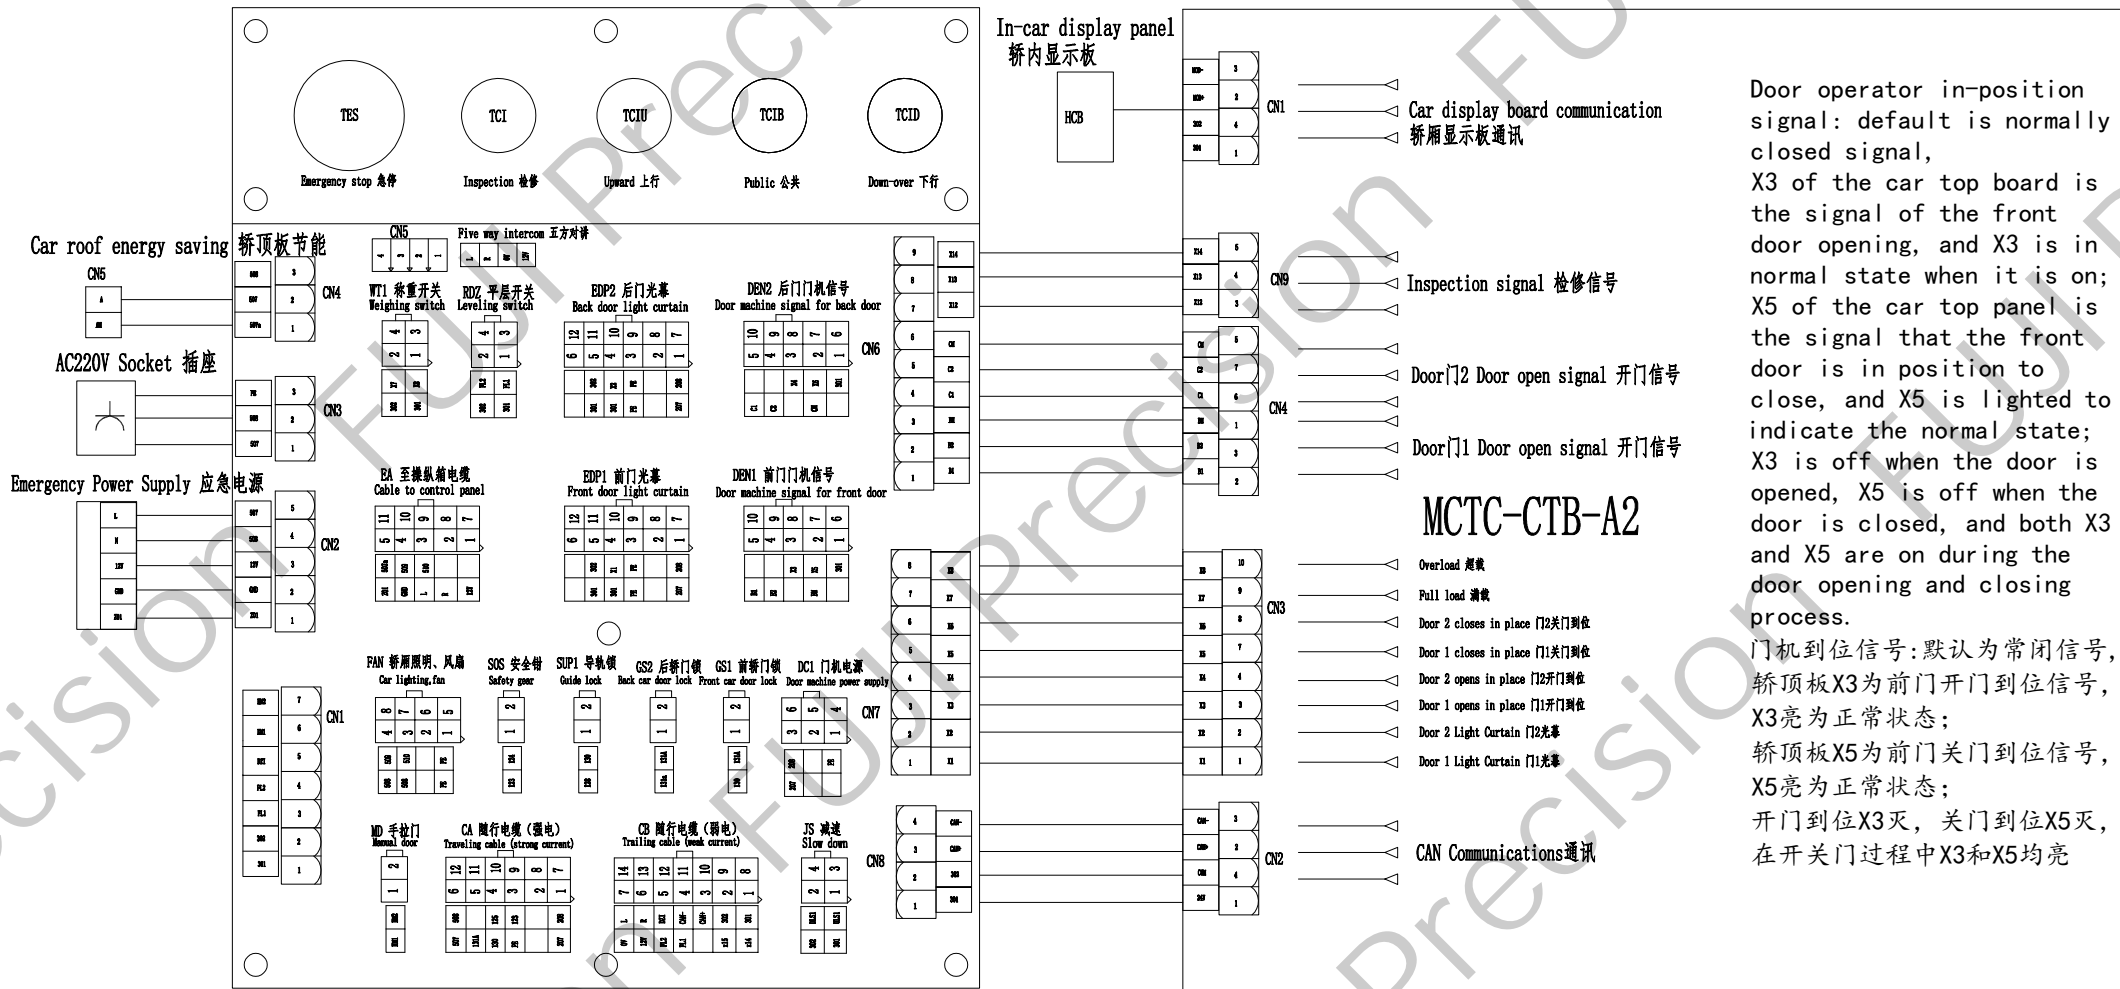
In-car display panel
轿内显示板

TES
Emergency stop 急停
TCI
Inspection 检修
TCIU
Upward 上行
TCIB
Public 公共
TCID
Down-over 下行

HCB

CN1
Car display board communication
轿厢显示板通讯

Car roof energy saving 轿顶板节能
CN5
CN4
AC220V Socket 插座
CN3
Emergency Power Supply 应急电源
CN2
CN1

CN5
Five way intercom 五方对讲
WT1 称重开关
Weighing switch
RDZ 平层开关
Leveling switch
EDP2 后门光幕
Back door light curtain
DEN2 后门门机信号
Door machine signal for back door
CN6
EA 至操纵箱电缆
Cable to control panel
EDP1 前门光幕
Front door light curtain
DEN1 前门门机信号
Door machine signal for front door
FAN 轿厢照明、风扇
Car lighting,fan
SOS 安全钳
Safety gear
SUP1 导轨锁
Guide lock
GS2 后轿门锁
Back car door lock
GS1 前轿门锁
Front car door lock
DC1 门机电源
Door machine power supply
CN7
MD 手拉门
Manual door
CA 随行电缆（强电）
Traveling cable (strong current)
CB 随行电缆（弱电）
Trailing cable (weak current)
JS 减速
Slow down
CN8

CN9
Inspection signal 检修信号
CN4
Door门2 Door open signal 开门信号
Door门1 Door open signal 开门信号
MCTC-CTB-A2
CN3
Overload 超载
Full load 满载
Door 2 closes in place 门2关门到位
Door 1 closes in place 门1关门到位
Door 2 opens in place 门2开门到位
Door 1 opens in place 门1开门到位
Door 2 Light Curtain 门2光幕
Door 1 Light Curtain 门1光幕
CN2
CAN Communications通讯

Door operator in-position signal: default is normally closed signal,
X3 of the car top board is the signal of the front door opening, and X3 is in normal state when it is on;
X5 of the car top panel is the signal that the front door is in position to close, and X5 is lighted to indicate the normal state;
X3 is off when the door is opened, X5 is off when the door is closed, and both X3 and X5 are on during the door opening and closing process.
门机到位信号:默认为常闭信号,
轿顶板X3为前门开门到位信号,
X3亮为正常状态;
轿顶板X5为前门关门到位信号,
X5亮为正常状态;
开门到位X3灭，关门到位X5灭，
在开关门过程中X3和X5均亮